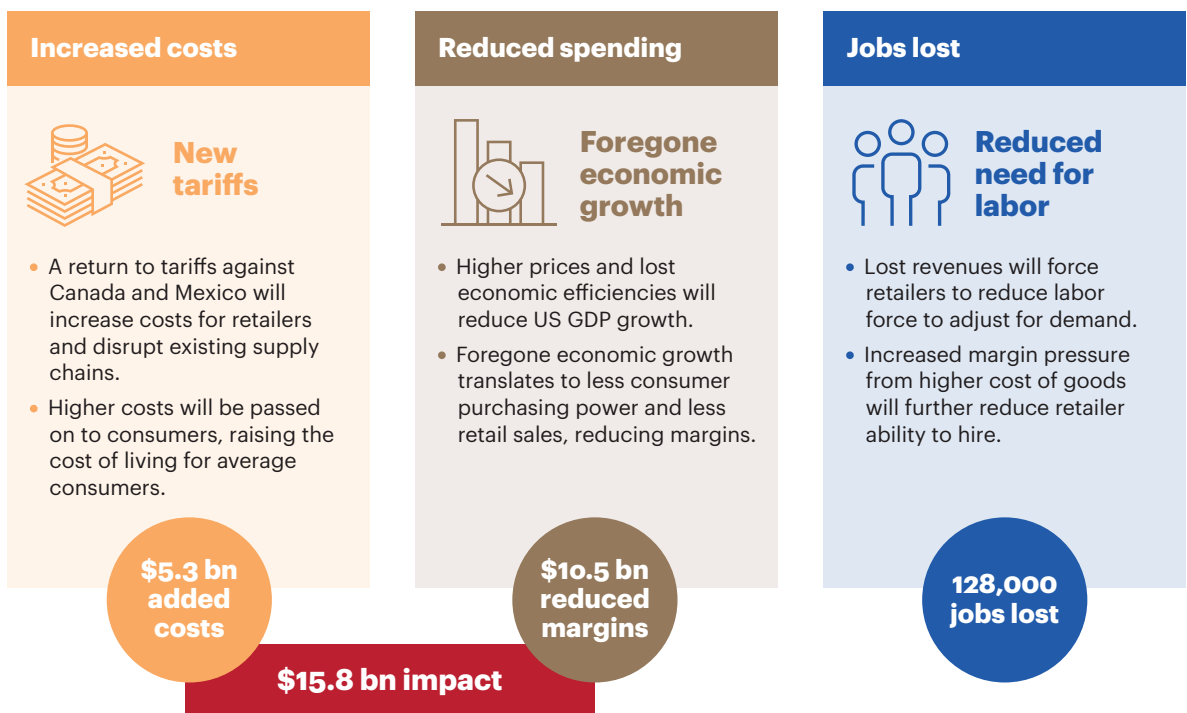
Increased costs

New tariffs

- A return to tariffs against Canada and Mexico will increase costs for retailers and disrupt existing supply chains.
- Higher costs will be passed on to consumers, raising the cost of living for average consumers.

$5.3 bn added costs

Reduced spending

Foregone economic growth

- Higher prices and lost economic efficiencies will reduce US GDP growth.
- Foregone economic growth translates to less consumer purchasing power and less retail sales, reducing margins.

$10.5 bn reduced margins

Jobs lost

Reduced need for labor

- Lost revenues will force retailers to reduce labor force to adjust for demand.
- Increased margin pressure from higher cost of goods will further reduce retailer ability to hire.

128,000 jobs lost

$15.8 bn impact